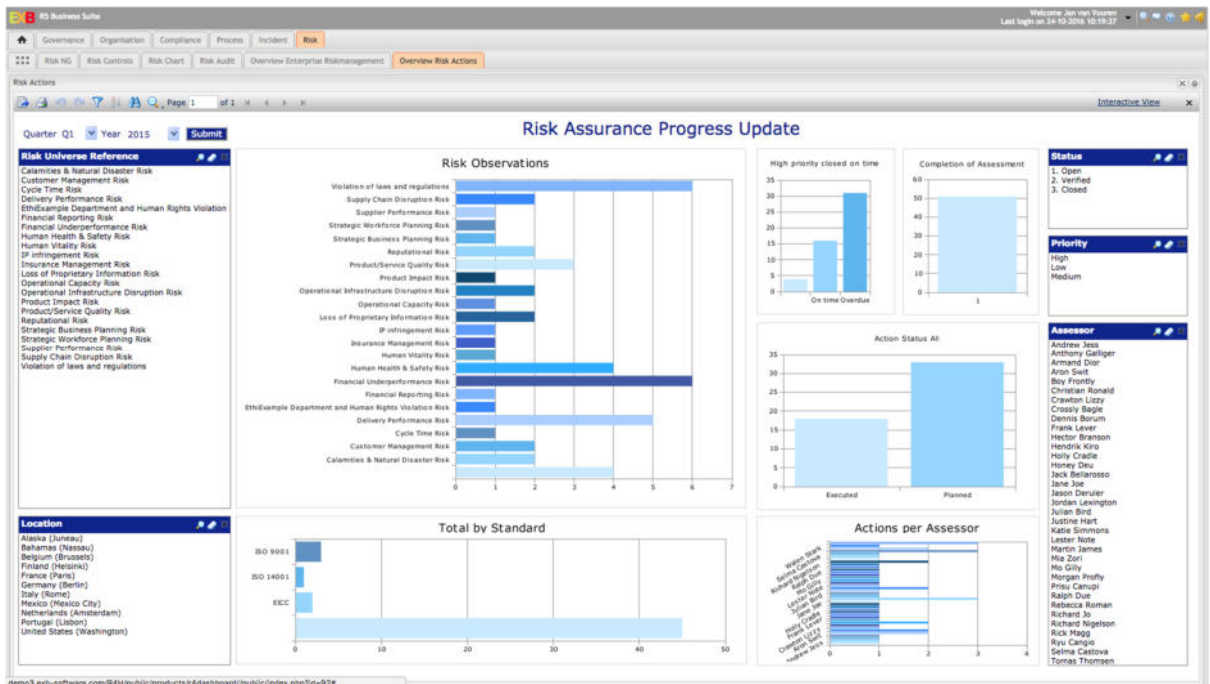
EXB R5 Business Suite

Welcome Jan van Vouren
Last login on 24-10-2016 10:19:37

Governance | Organisation | Compliance | Process | Incident | Risk

Risk NG | Risk Controls | Risk Chart | Risk Audit | Overview Enterprise Riskmanagement | Overview Risk Actions

Risk Actions

Page 1 of 1

Interactive View

Quarter Q1 Year 2015 Submit

Risk Assurance Progress Update

Risk Universe Reference
Calamities & Natural Disaster Risk
Customer Management Risk
Cycle Time Risk
Delivery Performance Risk
EthiExample Department and Human Rights Violation
Financial Reporting Risk
Financial Underperformance Risk
Human Health & Safety Risk
Human Vitality Risk
IP infringement Risk
Insurance Management Risk
Loss of Proprietary Information Risk
Operational Capacity Risk
Operational Infrastructure Disruption Risk
Product Impact Risk
Product/Service Quality Risk
Reputational Risk
Strategic Business Planning Risk
Strategic Workforce Planning Risk
Supplier Performance Risk
Supply Chain Disruption Risk
Violation of laws and regulations

Risk Observations
Violation of laws and regulations
Supply Chain Disruption Risk
Supplier Performance Risk
Strategic Workforce Planning Risk
Strategic Business Planning Risk
Reputational Risk
Product/Service Quality Risk
Product Impact Risk
Operational Infrastructure Disruption Risk
Operational Capacity Risk
Loss of Proprietary Information Risk
IP infringement Risk
Insurance Management Risk
Human Vitality Risk
Human Health & Safety Risk
Financial Underperformance Risk
Financial Reporting Risk
EthiExample Department and Human Rights Violation Risk
Delivery Performance Risk
Cycle Time Risk
Customer Management Risk
Calamities & Natural Disaster Risk
0 1 2 3 4 5 6 7

High priority closed on time
35 30 25 20 15 10 5 0
On time Overdue

Completion of Assessment
60 50 40 30 20 10 0
1

Status
1. Open
2. Verified
3. Closed

Priority
High
Low
Medium

Action Status All
35 30 25 20 15 10 5 0
Executed Planned

Assessor
Andrew Jess
Anthony Galliger
Armand Dior
Aron Swit
Boy Frontly
Christian Ronald
Crawton Lizzy
Crossly Bagle
Dennis Borum
Frank Lever
Hector Branson
Hendrik Kiro
Holly Cradle
Honey Deu
Jack Bellarosso
Jane Joe
Jason Deruler
Jordan Lexington
Julian Bird
Justine Hart
Katie Simmons
Lester Note
Martin James
Mia Zori
Mo Gilly
Morgan Profly
Prisu Canupi
Ralph Due
Rebecca Roman
Richard Jo
Richard Nigelson
Rick Magg
Ryu Cangio
Selma Castova
Tomas Thomsen

Location
Alaska (Juneau)
Bahamas (Nassau)
Belgium (Brussels)
Finland (Helsinki)
France (Paris)
Germany (Berlin)
Italy (Rome)
Mexico (Mexico City)
Netherlands (Amsterdam)
Portugal (Lisbon)
United States (Washington)

Total by Standard
ISO 9001
ISO 14001
EICC
0 10 20 30 40 50

Actions per Assessor
Walton Stark
Selma Castova
Richard Nigelson
Ralph Due
Mo Gilly
Lester Note
Jane Joe
Susan Joe
Holly Cradle
Frank Lever
Crawton Lizzy
Aron Swit
Andrew Jess
0 1 2 3 4

demo3.exb-software.com/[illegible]